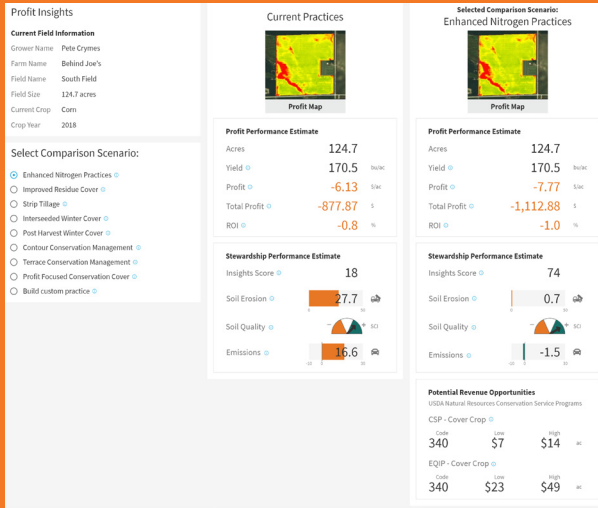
Profit Insights

Current Field Information

| | |
|---|---|
| Grower Name | Pete Crymes |
| Farm Name | Behind Joe's |
| Field Name | South Field |
| Field Size | 124.7 acres |
| Current Crop | Corn |
| Crop Year | 2018 |

Select Comparison Scenario:

Enhanced Nitrogen Practices
Improved Residue Cover
Strip Tillage
Interseeded Winter Cover
Post Harvest Winter Cover
Contour Conservation Management
Terrace Conservation Management
Profit Focused Conservation Cover
Build custom practice

Current Practices

Profit Map

Profit Performance Estimate

| | | |
|---|---|---|
| Acres | 124.7 | |
| Yield | 170.5 | bu/ac |
| Profit | -6.13 | $/ac |
| Total Profit | -877.87 | $ |
| ROI | -0.8 | % |

Stewardship Performance Estimate

Insights Score 18
Soil Erosion 27.7
Soil Quality SCI
Emissions 16.6

Selected Comparison Scenario:
Enhanced Nitrogen Practices

Profit Map

Profit Performance Estimate

| | | |
|---|---|---|
| Acres | 124.7 | |
| Yield | 170.5 | bu/ac |
| Profit | -7.77 | $/ac |
| Total Profit | -1,112.88 | $ |
| ROI | -1.0 | % |

Stewardship Performance Estimate

Insights Score 74
Soil Erosion 0.7
Soil Quality SCI
Emissions -1.5

Potential Revenue Opportunities
USDA Natural Resources Conservation Service Programs

CSP - Cover Crop

| Code | Low | High | |
|---|---|---|---|
| 340 | $7 | $14 | ac |

EQIP - Cover Crop

| Code | Low | High | |
|---|---|---|---|
| 340 | $23 | $49 | ac |